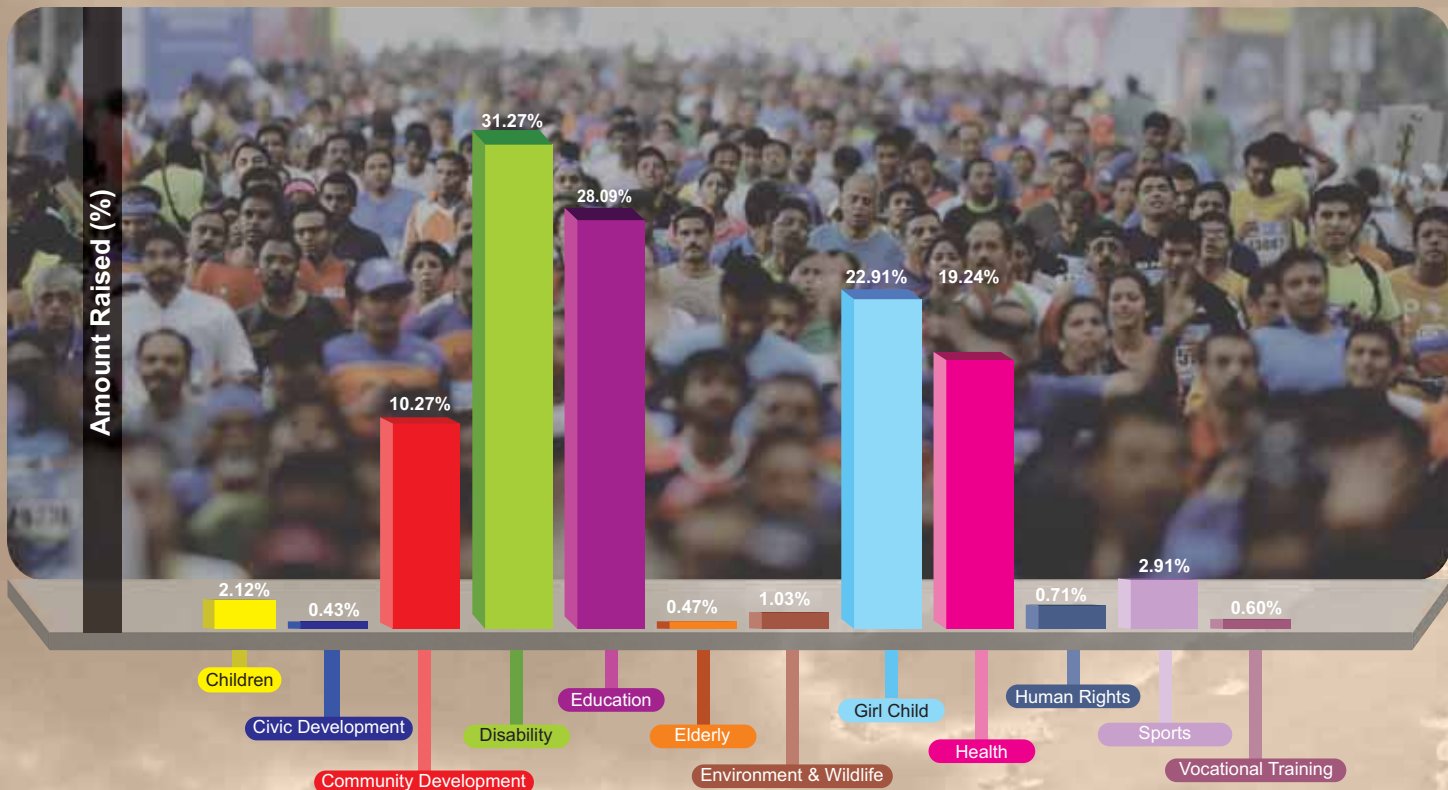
Amount Raised (%)

| Category | Amount Raised (%) |
|---|---|
| Children | 2.12% |
| Civic Development | 0.43% |
| Community Development | 10.27% |
| Disability | 31.27% |
| Education | 28.09% |
| Elderly | 0.47% |
| Environment & Wildlife | 1.03% |
| Girl Child | 22.91% |
| Health | 19.24% |
| Human Rights | 0.71% |
| Sports | 2.91% |
| Vocational Training | 0.60% |